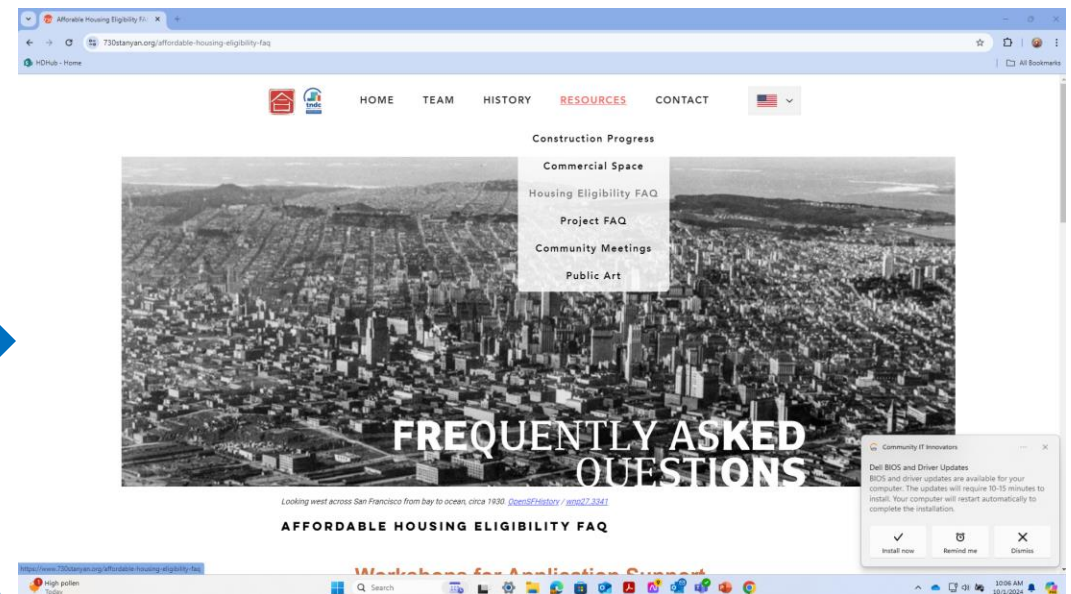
Affordable Housing Eligibility FA ×
730stanyan.org/affordable-housing-eligibility-faq
HDHub - Home
All Bookmarks

tndc

HOME TEAM HISTORY RESOURCES CONTACT

Construction Progress
Commercial Space
Housing Eligibility FAQ
Project FAQ
Community Meetings
Public Art

FREQUENTLY ASKED QUESTIONS

Looking west across San Francisco from bay to ocean, circa 1930. OpenSFHistory / wnp27.3341

AFFORDABLE HOUSING ELIGIBILITY FAQ

Workshops for Application Support

https://www.730stanyan.org/affordable-housing-eligibility-faq

Community IT Innovators
Dell BIOS and Driver Updates
BIOS and driver updates are available for your computer. The updates will require 10-15 minutes to install. Your computer will restart automatically to complete the installation.
Install now
Remind me
Dismiss

High pollen
Today
Search
10:06 AM
10/1/2024